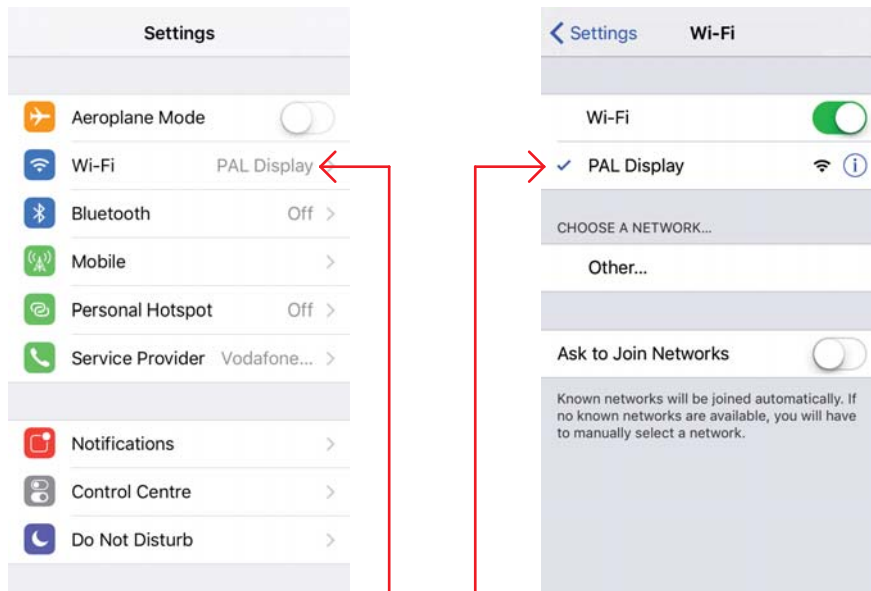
Settings

Aeroplane Mode

Wi-Fi PAL Display

Bluetooth Off

Mobile

Personal Hotspot Off

Service Provider Vodafone...

Notifications

Control Centre

Do Not Disturb

< Settings Wi-Fi

Wi-Fi

✓ PAL Display

CHOOSE A NETWORK...

Other...

Ask to Join Networks

Known networks will be joined automatically. If no known networks are available, you will have to manually select a network.